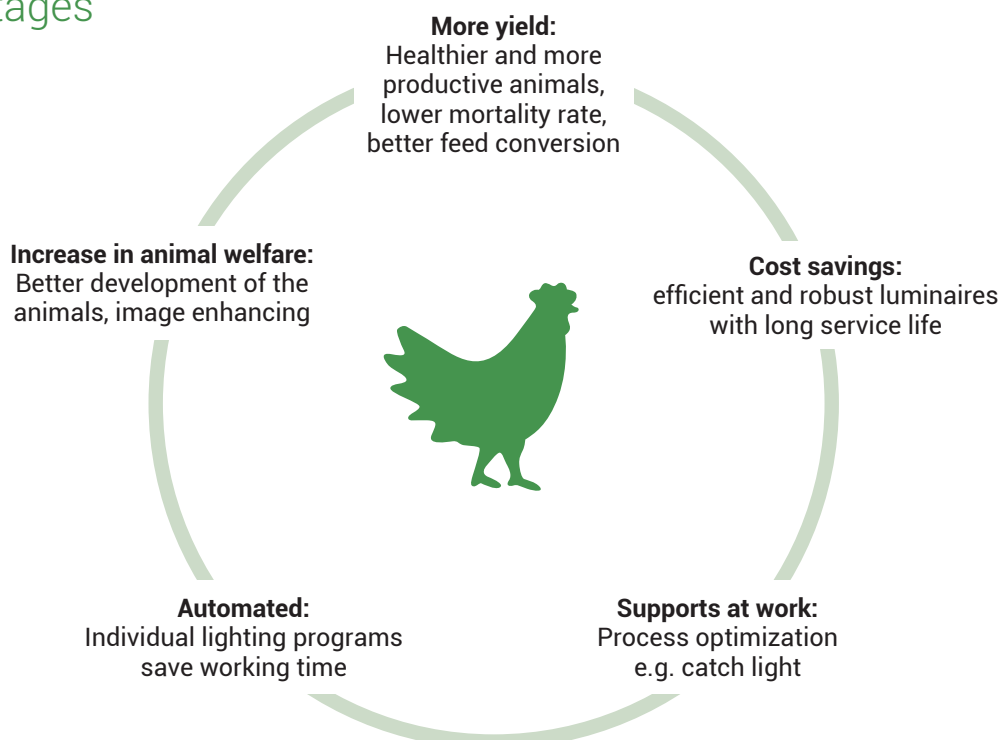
tages

**More yield:**
Healthier and more productive animals, lower mortality rate, better feed conversion

**Increase in animal welfare:**
Better development of the animals, image enhancing

**Cost savings:**
efficient and robust luminaires with long service life

**Automated:**
Individual lighting programs save working time

**Supports at work:**
Process optimization e.g. catch light